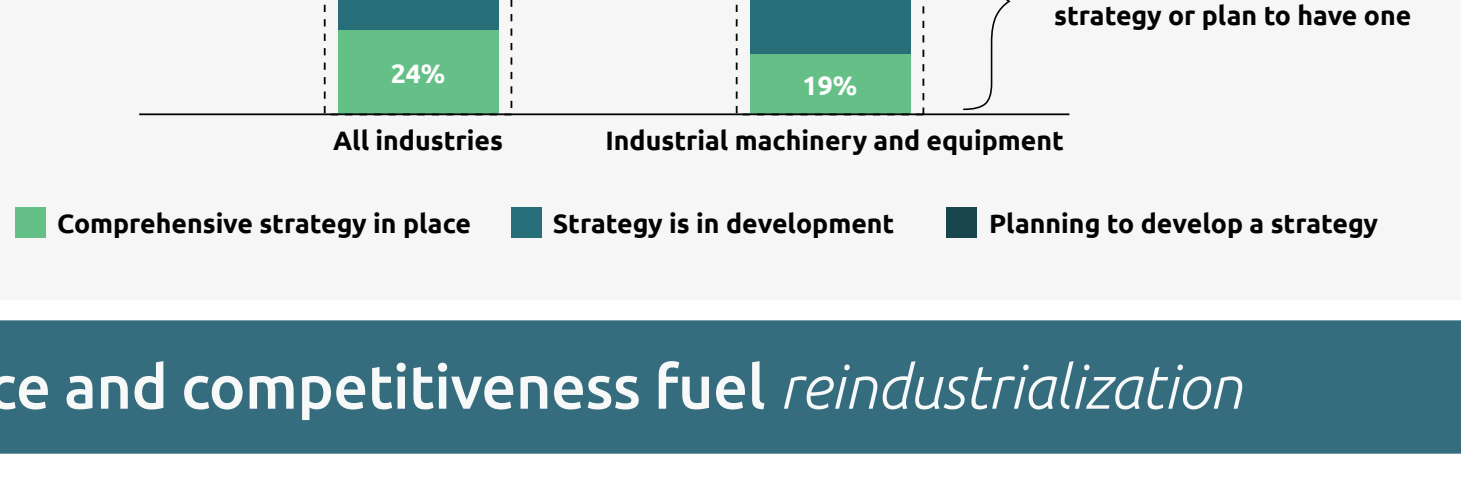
strategy or plan to have one

24%

19%

All industries

Industrial machinery and equipment

Comprehensive strategy in place

Strategy is in development

Planning to develop a strategy

ce and competitiveness fuel *reindustrialization*